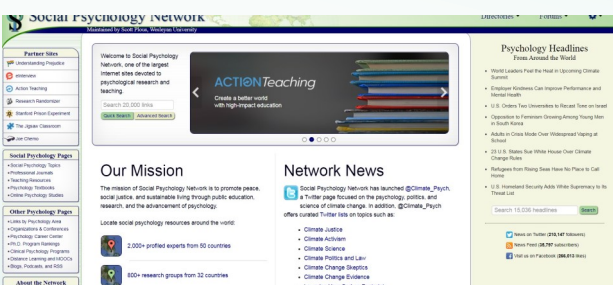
Social Psychology Network
Maintained by Scott Plous, Wesleyan University

Directories ▾ Forums ▾

Partner Sites
Understanding Prejudice
eInterview
Action Teaching
Research Randomizer
Stanford Prison Experiment
The Jigsaw Classroom
Joe Chemo

Social Psychology Pages
• Social Psychology Topics
• Professional Journals
• Teaching Resources
• Psychology Textbooks
• Online Psychology Studies

Other Psychology Pages
• Links by Psychology Area
• Organizations & Conferences
• Psychology Career Center
• Ph.D. Program Rankings
• Clinical Psychology Pages
• Distance Learning and MOOCs
• Blogs, Podcasts, and RSS

About the Network

Welcome to Social Psychology Network, one of the largest Internet sites devoted to psychological research and teaching.

Search 20,000 links
Quick Search Advanced Search

ACTIONTeaching
Create a better world with high-impact education

Our Mission
The mission of Social Psychology Network is to promote peace, social justice, and sustainable living through public education, research, and the advancement of psychology.

Locate social psychology resources around the world:

2,000+ profiled experts from 50 countries

500+ research groups from 32 countries

Network News
Social Psychology Network has launched @Climate_Psych, a Twitter page focused on the psychology, politics, and science of climate change. In addition, @Climate_Psych offers curated Twitter lists on topics such as:
• Climate Justice
• Climate Activism
• Climate Science
• Climate Politics and Law
• Climate Change Skeptics
• Climate Change Evidence

Psychology Headlines
From Around the World
• World Leaders Feel the Heat in Upcoming Climate Summit
• Employer Kindness Can Improve Performance and Mental Health
• U.S. Orders Two Universities to Recast Tone on Israel
• Opposition to Feminism Growing Among Young Men in South Korea
• Adults in Crisis Mode Over Widespread Vaping at School
• 23 U.S. States Sue White House Over Climate Change Rules
• Refugees from Rising Seas Have No Place to Call Home
• U.S. Homeland Security Adds White Supremacy to Its Threat List

Search 18,036 headlines Search

News on Twitter (210,147 followers)
News Feed (28,797 subscribers)
Visit us on Facebook (266,013 likes)